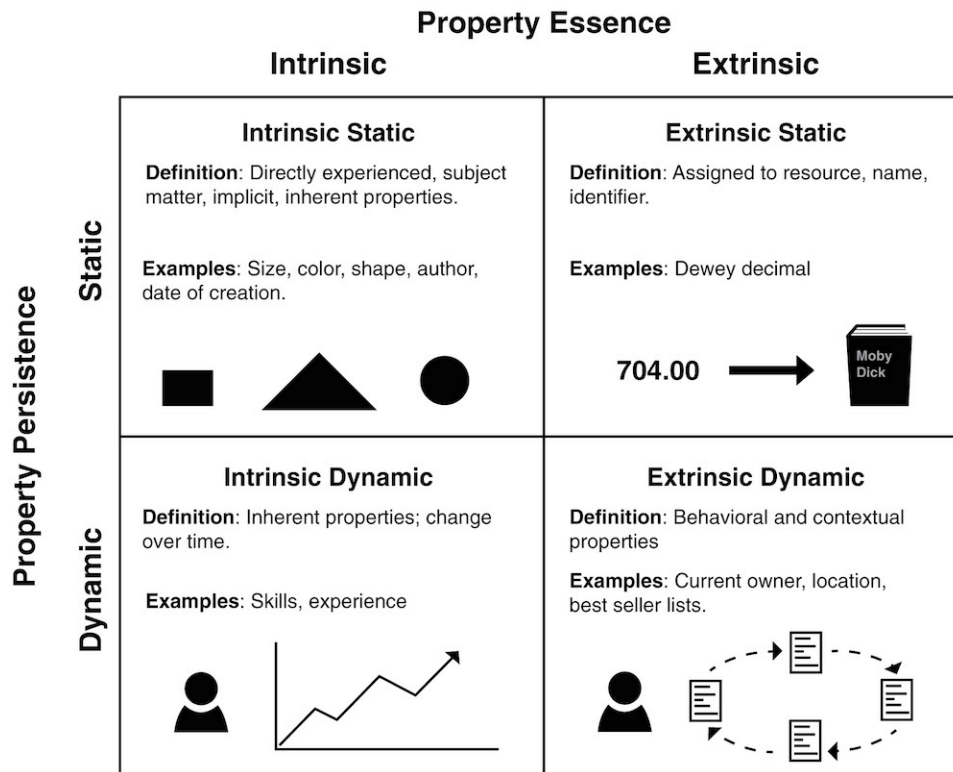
Property Essence

Intrinsic

Extrinsic

Property Persistence

Static

Dynamic

| | Intrinsic | Extrinsic |
|---|---|---|
| Static | **Intrinsic Static** Definition: Directly experienced, subject matter, implicit, inherent properties. Examples: Size, color, shape, author, date of creation. | **Extrinsic Static** Definition: Assigned to resource, name, identifier. Examples: Dewey decimal 704.00 Moby Dick |
| Dynamic | **Intrinsic Dynamic** Definition: Inherent properties; change over time. Examples: Skills, experience | **Extrinsic Dynamic** Definition: Behavioral and contextual properties Examples: Current owner, location, best seller lists. |